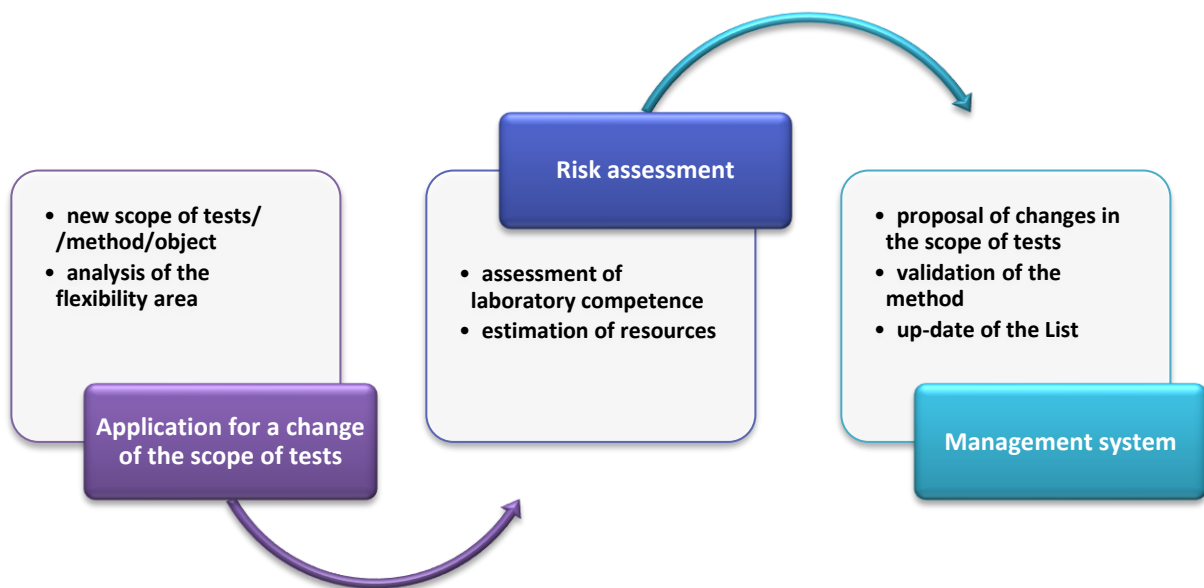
• new scope of tests/ /method/object
• analysis of the flexibility area

Application for a change of the scope of tests

Risk assessment

• assessment of laboratory competence
• estimation of resources

• proposal of changes in the scope of tests
• validation of the method
• up-date of the List

Management system